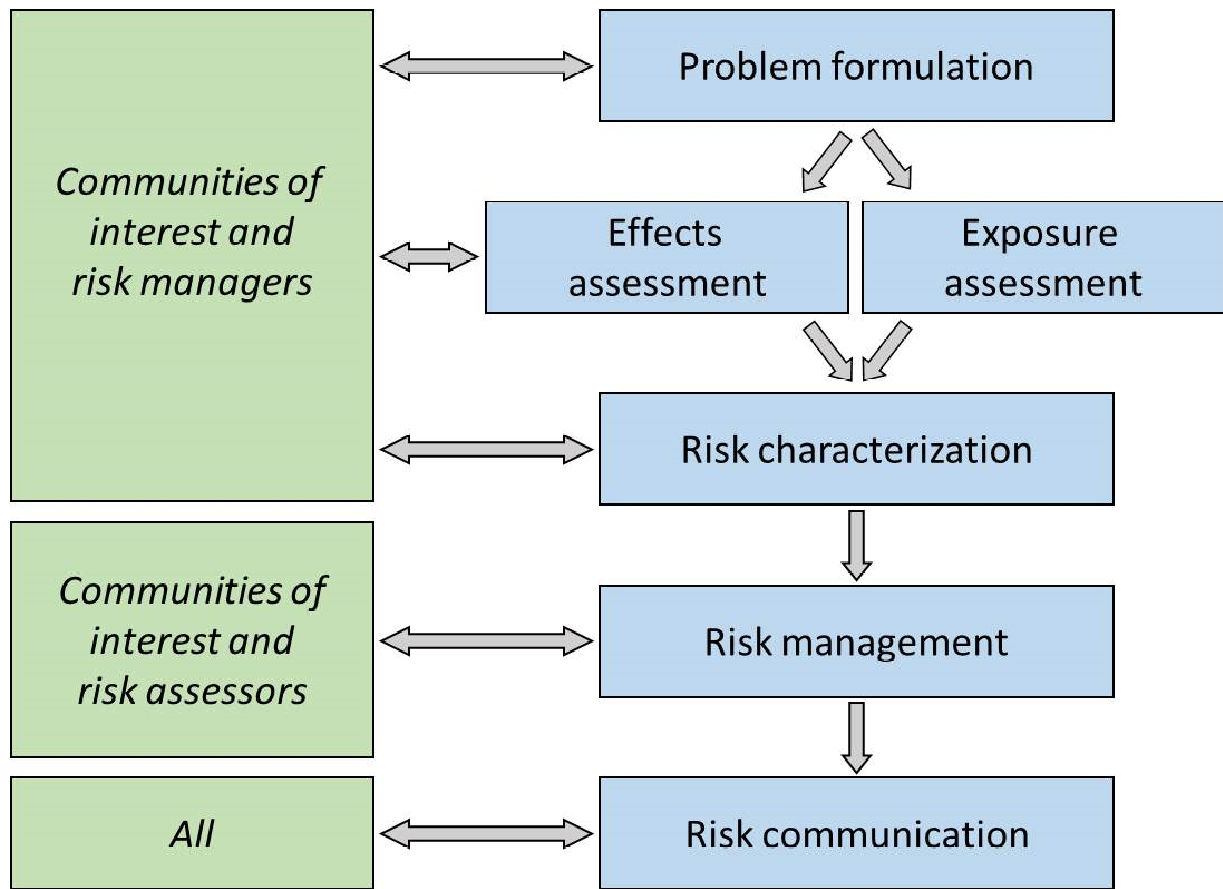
Communities of interest and risk managers

Problem formulation

Effects assessment

Exposure assessment

Risk characterization

Communities of interest and risk assessors

Risk management

All

Risk communication